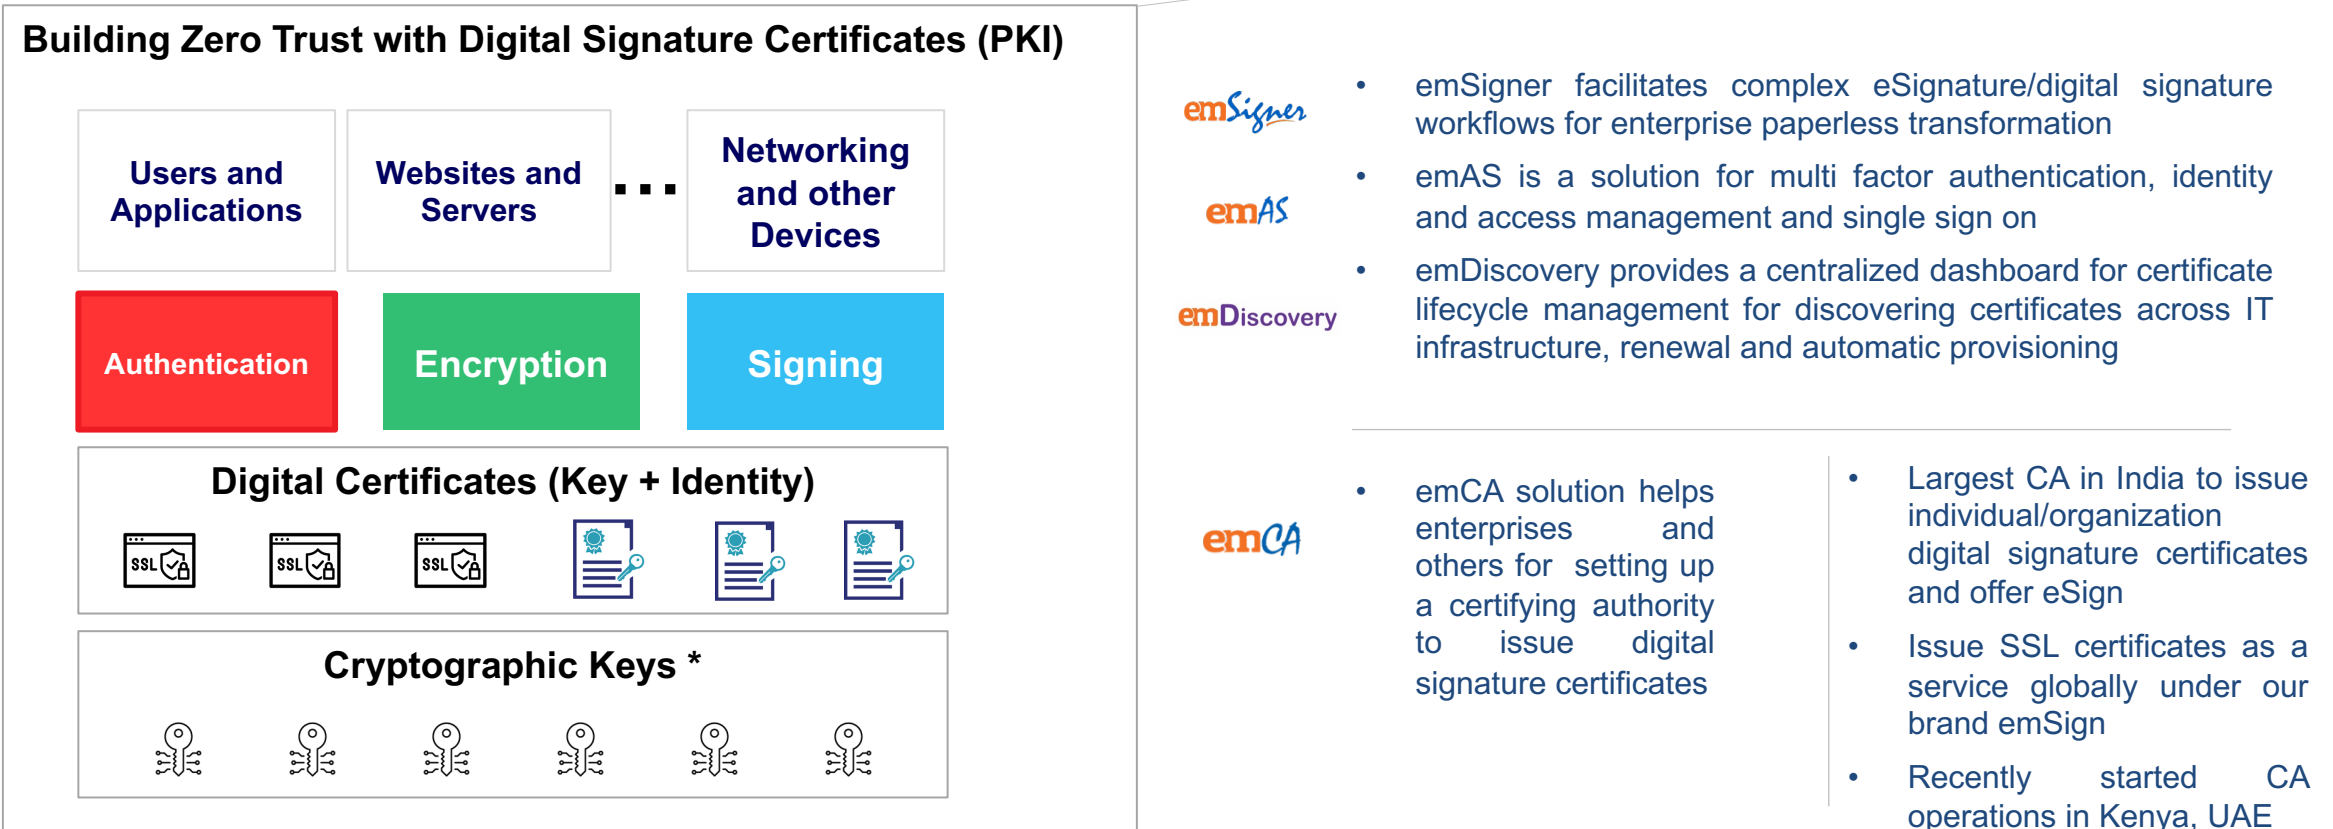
Building Zero Trust with Digital Signature Certificates (PKI)

Users and Applications

Websites and Servers

...

Networking and other Devices

Authentication

Encryption

Signing

Digital Certificates (Key + Identity)

SSL SSL SSL

Cryptographic Keys *

emSigner

- emSigner facilitates complex eSignature/digital signature workflows for enterprise paperless transformation

emAS

- emAS is a solution for multi factor authentication, identity and access management and single sign on

emDiscovery

- emDiscovery provides a centralized dashboard for certificate lifecycle management for discovering certificates across IT infrastructure, renewal and automatic provisioning

emCA

- emCA solution helps enterprises and others for setting up a certifying authority to issue digital signature certificates

- Largest CA in India to issue individual/organization digital signature certificates and offer eSign
- Issue SSL certificates as a service globally under our brand emSign
- Recently started CA operations in Kenya, UAE